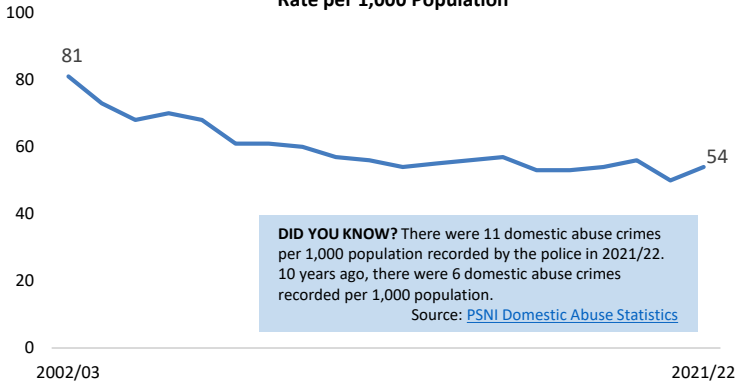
Rate per 1,000 Population

100
80
60
40
20
0

81
54

2002/03
2021/22

**DID YOU KNOW?** There were 11 domestic abuse crimes per 1,000 population recorded by the police in 2021/22. 10 years ago, there were 6 domestic abuse crimes recorded per 1,000 population.
Source: PSNI Domestic Abuse Statistics